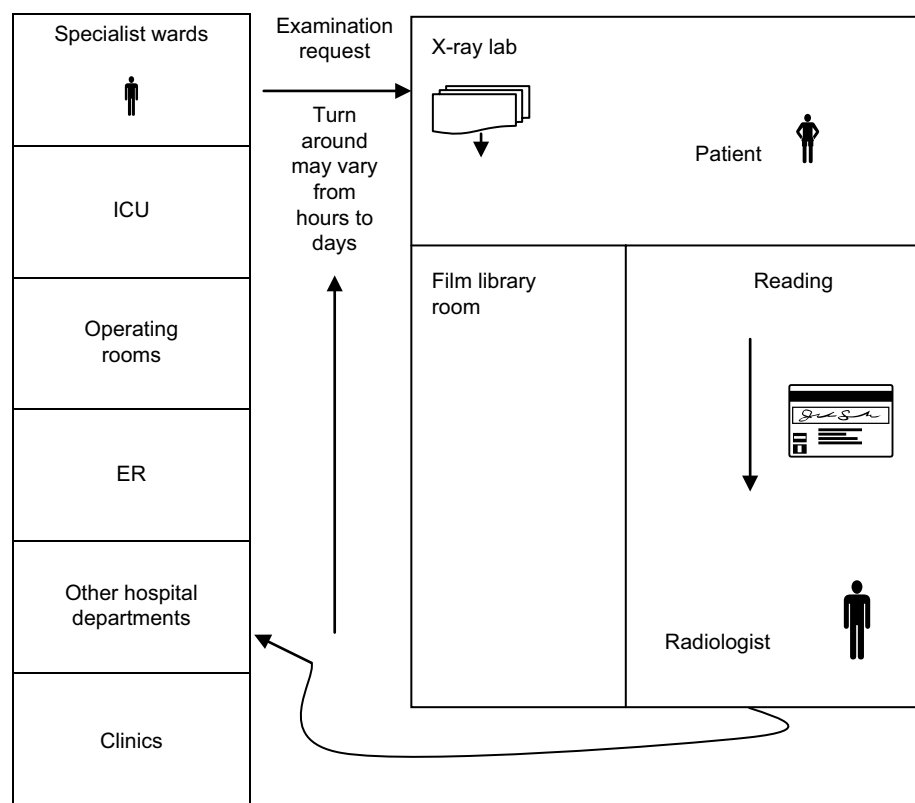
Specialist wards

ICU

Operating rooms

ER

Other hospital departments

Clinics

Examination request

Turn around may vary from hours to days

X-ray lab

Patient

Film library room

Reading

Radiologist